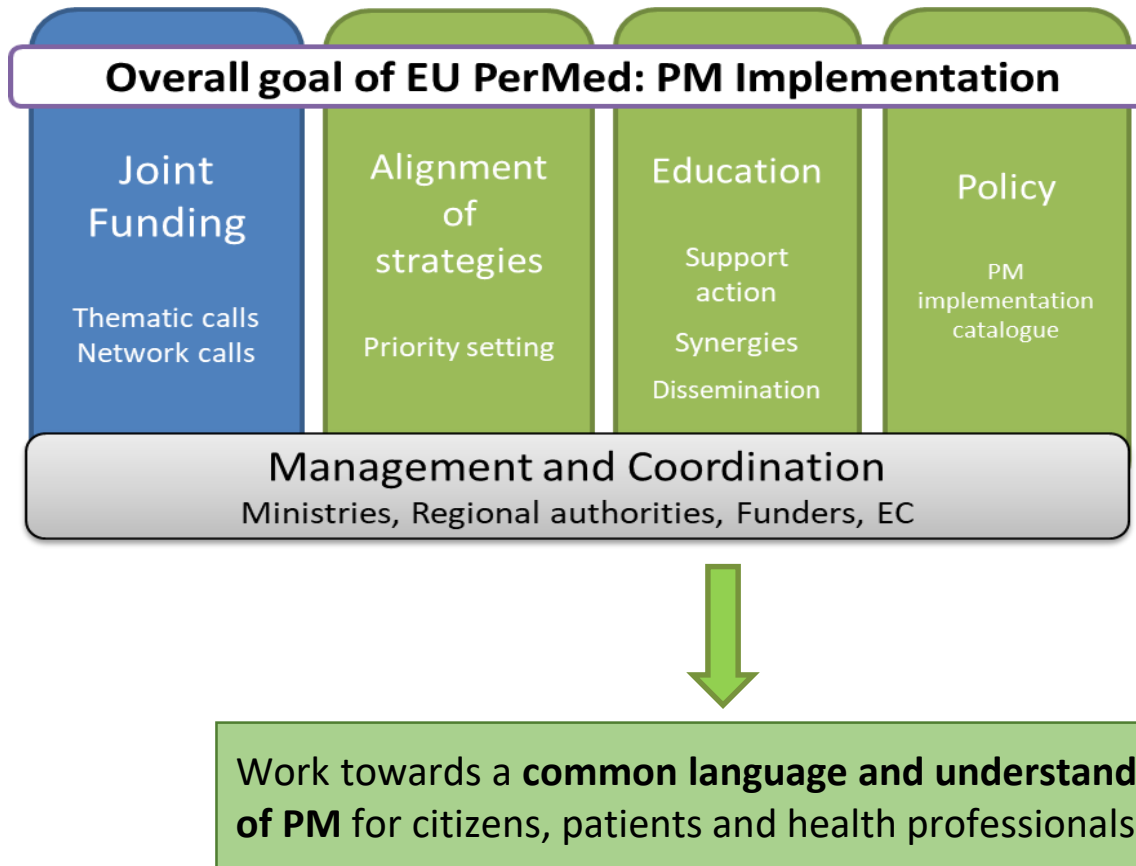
Overall goal of EU PerMed: PM Implementation

Joint Funding

Thematic calls
Network calls

Alignment of strategies

Priority setting

Education

Support action

Synergies

Dissemination

Policy

PM implementation catalogue

Management and Coordination
Ministries, Regional authorities, Funders, EC

Work towards a **common language and understand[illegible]** **of PM** for citizens, patients and health professionals